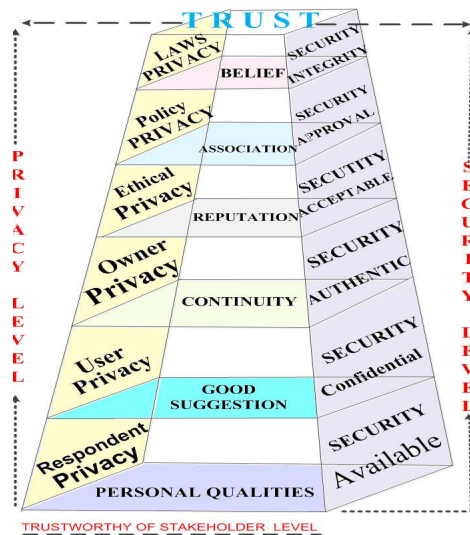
TRUST

PRIVACY LEVEL

LAWS PRIVACY
BELIEF
SECURITY INTEGRITY

Policy PRIVACY
ASSOCIATION
SECURITY APPROVAL

Ethical Privacy
REPUTATION
SECUTITY ACCEPTABLE

Owner Privacy
CONTINUITY
SECURITY AUTHENTIC

User Privacy
GOOD SUGGESTION
SECURITY Confidential

Respondent Privacy
PERSONAL QUALITIES
SECURITY Available

SECURITY LEVEL

TRUSTWORTHY OF STAKEHOLDER LEVEL